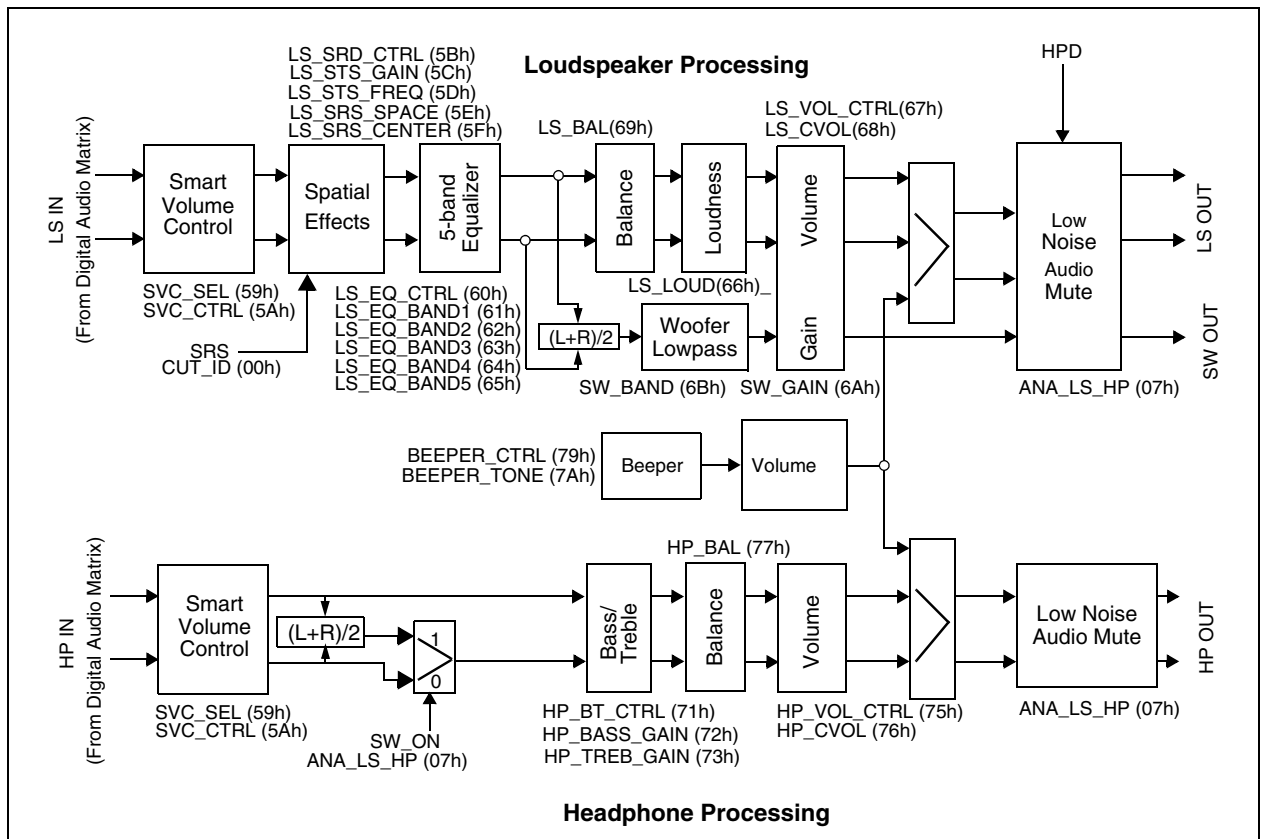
Loudspeaker Processing

LS_SRD_CTRL (5Bh)
LS_STS_GAIN (5Ch)
LS_STS_FREQ (5Dh)
LS_SRS_SPACE (5Eh)
LS_SRS_CENTER (5Fh)

HPD

LS_BAL(69h)

LS_VOL_CTRL(67h)
LS_CVOL(68h)

LS IN
(From Digital Audio Matrix)

Smart Volume Control

Spatial Effects

5-band Equalizer

Balance

Loudness

Volume

Low Noise Audio Mute

LS OUT

LS_LOUD(66h)

SVC_SEL (59h)
SVC_CTRL (5Ah)

LS_EQ_CTRL (60h)
LS_EQ_BAND1 (61h)
LS_EQ_BAND2 (62h)
LS_EQ_BAND3 (63h)
LS_EQ_BAND4 (64h)
LS_EQ_BAND5 (65h)

SRS
CUT_ID (00h)

(L+R)/2

Woofer Lowpass

Gain

SW OUT

SW_BAND (6Bh)

SW_GAIN (6Ah)

ANA_LS_HP (07h)

BEEPER_CTRL (79h)
BEEPER_TONE (7Ah)

Beeper

Volume

HP_BAL (77h)

HP IN
(From Digital Audio Matrix)

Smart Volume Control

(L+R)/2

1

0

Bass/ Treble

Balance

Volume

Low Noise Audio Mute

HP OUT

SVC_SEL (59h)
SVC_CTRL (5Ah)

SW_ON
ANA_LS_HP (07h)

HP_BT_CTRL (71h)
HP_BASS_GAIN (72h)
HP_TREB_GAIN (73h)

HP_VOL_CTRL (75h)
HP_CVOL (76h)

ANA_LS_HP (07h)

Headphone Processing